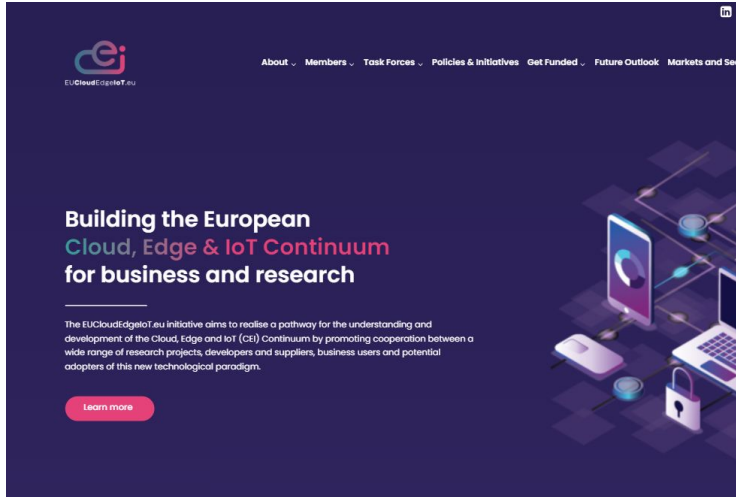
cej
EUCloudEdgeIoT.eu

About Members Task Forces Policies & Initiatives Get Funded Future Outlook Markets and Se

in

Building the European Cloud, Edge & IoT Continuum for business and research

The EUCloudEdgeIoT.eu initiative aims to realise a pathway for the understanding and development of the Cloud, Edge and IoT (CEI) Continuum by promoting cooperation between a wide range of research projects, developers and suppliers, business users and potential adopters of this new technological paradigm.

Learn more